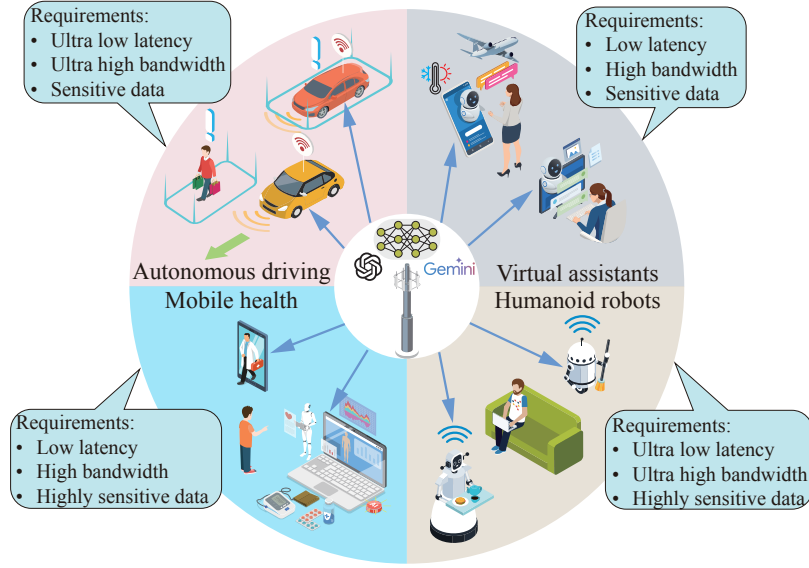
Requirements:
• Ultra low latency
• Ultra high bandwidth
• Sensitive data

Requirements:
• Low latency
• High bandwidth
• Sensitive data

Autonomous driving

Gemini

Virtual assistants

Mobile health

Humanoid robots

Requirements:
• Low latency
• High bandwidth
• Highly sensitive data

Requirements:
• Ultra low latency
• Ultra high bandwidth
• Highly sensitive data